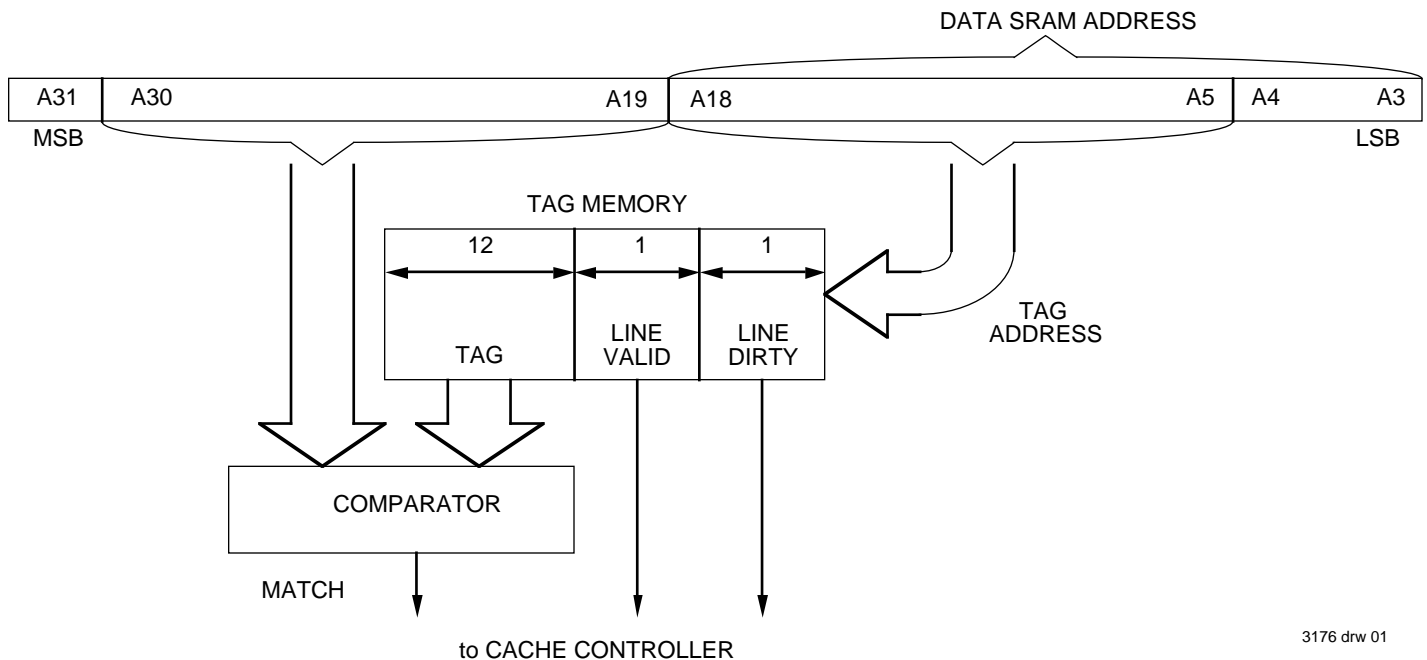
DATA SRAM ADDRESS

| A31 | A30 A19 | A18 A5 | A4 A3 |
|---|---|---|---|

MSB

LSB

TAG MEMORY

| 12 | 1 | 1 |
|---|---|---|
| TAG | LINE VALID | LINE DIRTY |

TAG ADDRESS

COMPARATOR

MATCH

to CACHE CONTROLLER

3176 drw 01